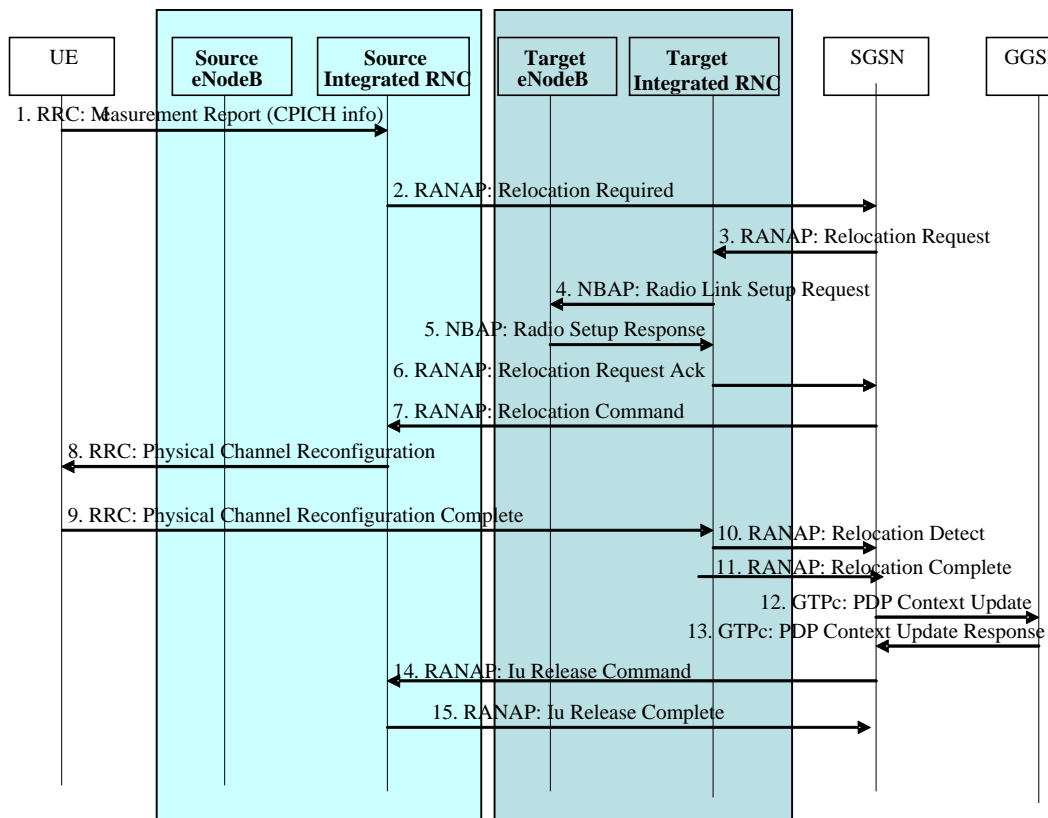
UE

Source eNodeB

Source Integrated RNC

Target eNodeB

Target Integrated RNC

SGSN

GGS

1. RRC: Measurement Report (CPICH info)

2. RANAP: Relocation Required

3. RANAP: Relocation Request

4. NBAP: Radio Link Setup Request

5. NBAP: Radio Setup Response

6. RANAP: Relocation Request Ack

7. RANAP: Relocation Command

8. RRC: Physical Channel Reconfiguration

9. RRC: Physical Channel Reconfiguration Complete

10. RANAP: Relocation Detect

11. RANAP: Relocation Complete

12. GTPc: PDP Context Update

13. GTPc: PDP Context Update Response

14. RANAP: Iu Release Command

15. RANAP: Iu Release Complete